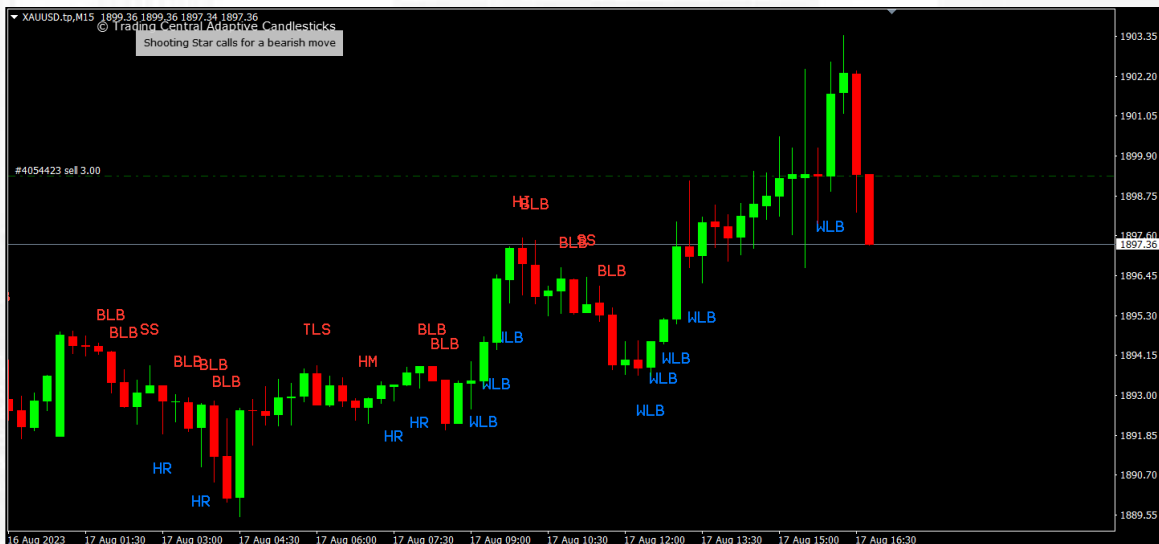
XAUUSD.tp,M15 1899.36 1899.36 1897.34 1897.36
© Trading Central Adaptive Candlesticks
Shooting Star calls for a bearish move

#4054423 sell 3.00

BLB
BLB SS
BLB
BLB
BLB
TLS
HM
BLB
BLB
HT BLB
BLB SS
BLB
HR
HR
HR
HR
WLB
WLB
WLB
WLB
WLB
WLB
WLB
WLB

1903.35
1902.20
1901.05
1899.90
1898.75
1897.60
1897.36
1896.45
1895.30
1894.15
1893.00
1891.85
1890.70
1889.55

16 Aug 2023
17 Aug 01:30
17 Aug 03:00
17 Aug 04:30
17 Aug 06:00
17 Aug 07:30
17 Aug 09:00
17 Aug 10:30
17 Aug 12:00
17 Aug 13:30
17 Aug 15:00
17 Aug 16:30